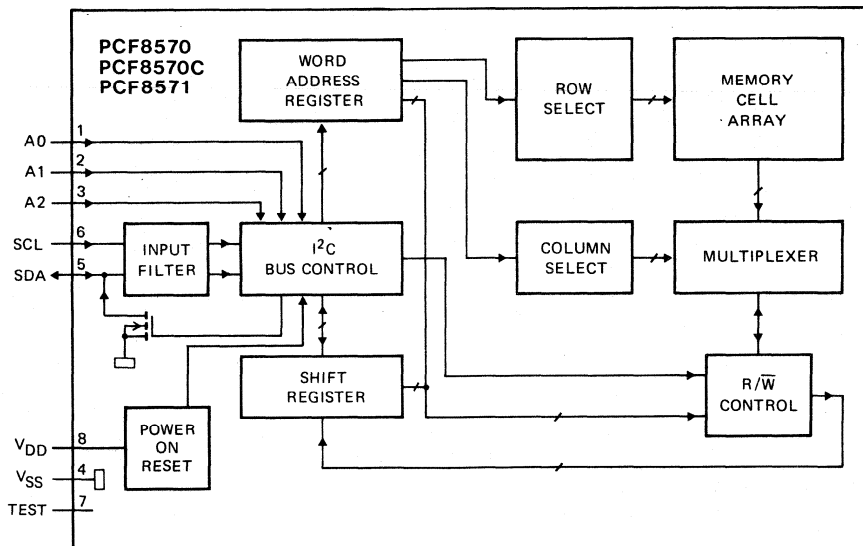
PCF8570
PCF8570C
PCF8571

WORD ADDRESS REGISTER

ROW SELECT

MEMORY CELL ARRAY

A0 1
A1 2
A2 3
SCL 6
SDA 5

INPUT FILTER

$I^2C$ BUS CONTROL

COLUMN SELECT

MULTIPLEXER

SHIFT REGISTER

$R/\overline{W}$ CONTROL

$V_{DD}$ 8
$V_{SS}$ 4
TEST 7

POWER ON RESET